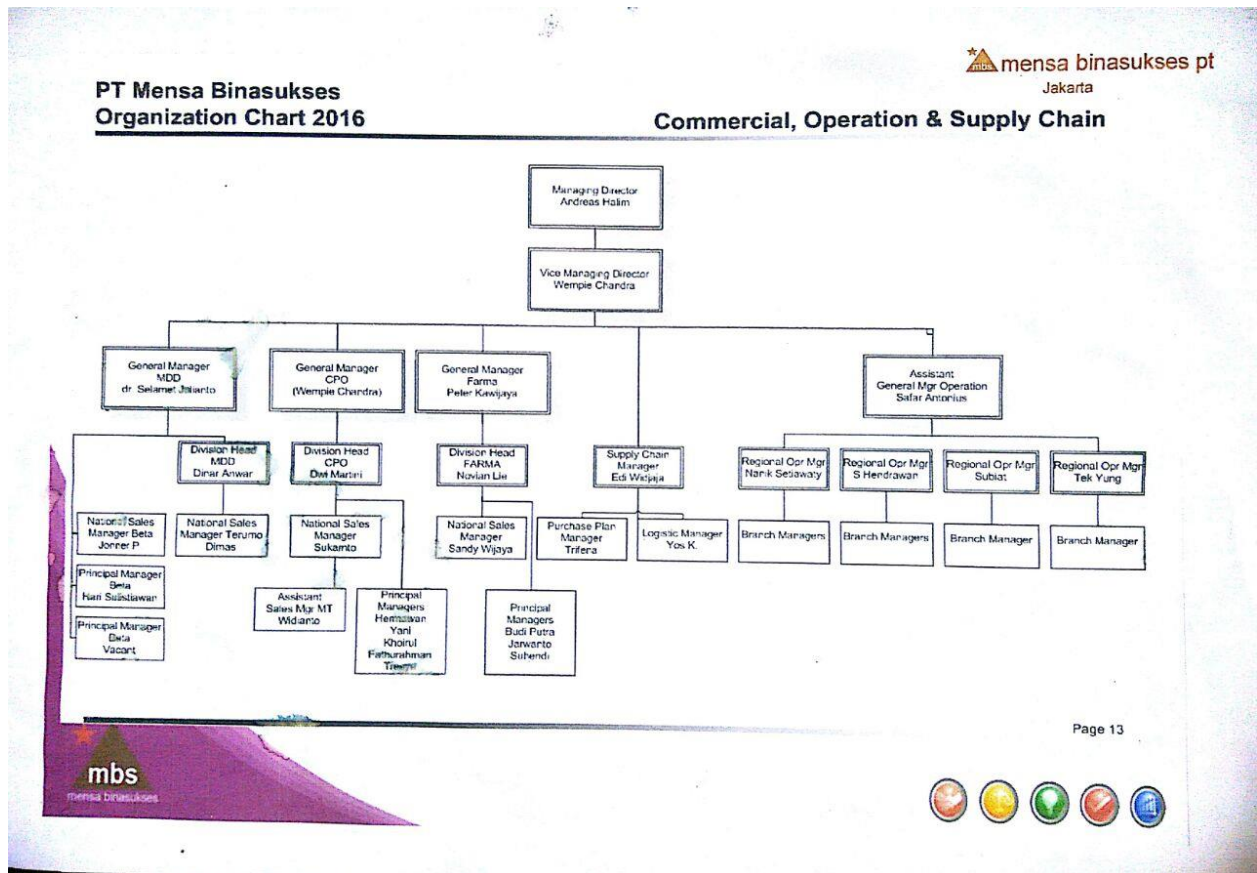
mbs mensa binasukses pt
Jakarta

PT Mensa Binasukses
Organization Chart 2016

Commercial, Operation & Supply Chain

Managing Director
Andreas Halim

Vice Managing Director
Wempie Chandra

General Manager
MDD
dr. Selamet Jalianto

General Manager
CPO
(Wempie Chandra)

General Manager
Farma
Peter Kawijaya

Assistant
General Mgr Operation
Safar Antonius

Division Head
MDD
Dinar Anwar

Division Head
CPO
Dwi Martini

Division Head
FARMA
Novian Lie

Supply Chain
Manager
Edi Wijaja

Regional Opr Mgr
Nanik Setiawaty

Regional Opr Mgr
S Hendrawan

Regional Opr Mgr
Subiat

Regional Opr Mgr
Tek Yung

National Sales
Manager Beta
Jonner P.

National Sales
Manager Terumo
Dimas

National Sales
Manager
Sukamto

National Sales
Manager
Sandy Wijaya

Purchase Plan
Manager
Trifena

Logistic Manager
Yos K.

Branch Managers

Branch Managers

Branch Manager

Branch Manager

Principal Manager
Beta
Hari Sulistiawan

Principal Manager
Beta
Vacant

Assistant
Sales Mgr MT
Widianto

Principal
Managers
Hermawan
Yani
Khoirul
Fathurahman
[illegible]

Principal
Managers
Budi Putra
Jarwanto
Suhendi

Page 13

mbs
mensa binasukses